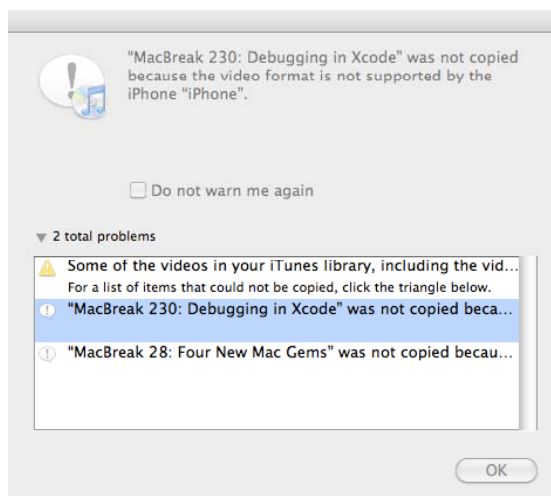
"MacBreak 230: Debugging in Xcode" was not copied because the video format is not supported by the iPhone "iPhone".

Do not warn me again

2 total problems

Some of the videos in your iTunes library, including the vid...
For a list of items that could not be copied, click the triangle below.

"MacBreak 230: Debugging in Xcode" was not copied beca...

"MacBreak 28: Four New Mac Gems" was not copied becau...

OK